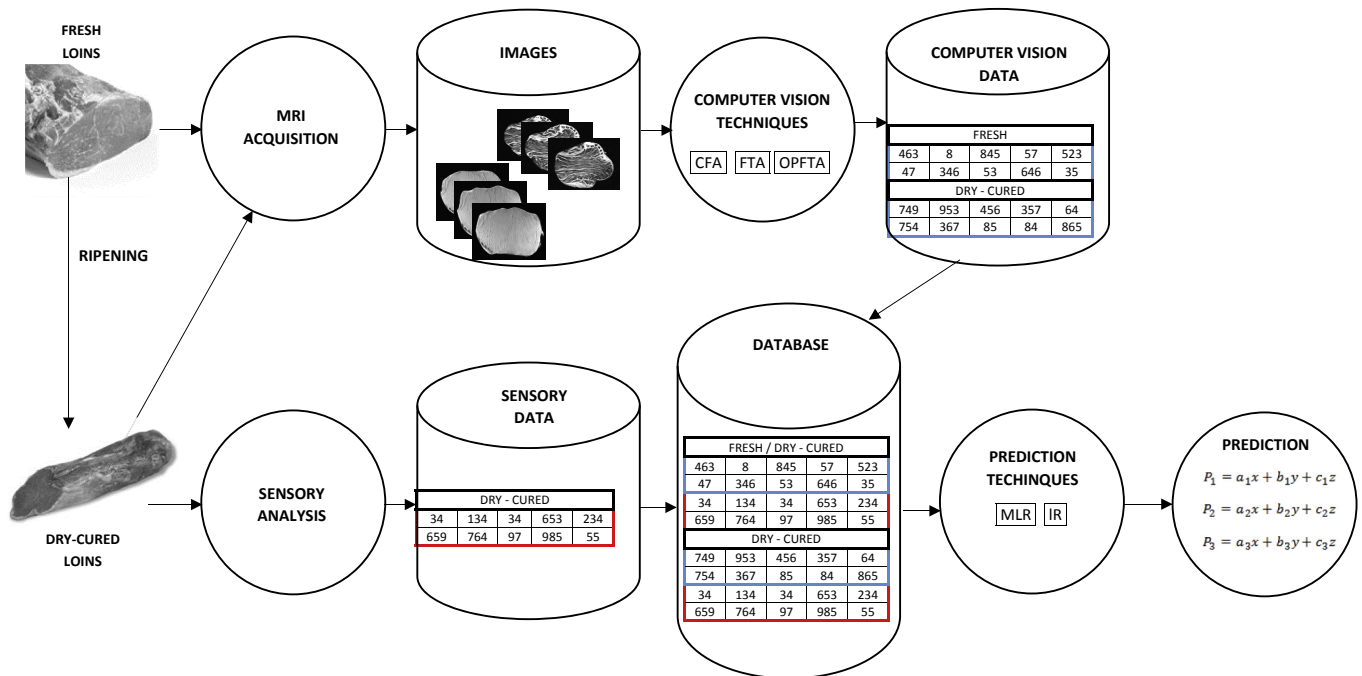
FRESH LOINS

RIPENING

DRY-CURED LOINS

MRI ACQUISITION

SENSORY ANALYSIS

IMAGES

SENSORY DATA

| DRY - CURED | | | | |
|---|---|---|---|---|
| 34 | 134 | 34 | 653 | 234 |
| 659 | 764 | 97 | 985 | 55 |

COMPUTER VISION TECHNIQUES

CFA FTA OPFTA

COMPUTER VISION DATA

| FRESH | | | | |
|---|---|---|---|---|
| 463 | 8 | 845 | 57 | 523 |
| 47 | 346 | 53 | 646 | 35 |
| DRY - CURED | | | | |
| 749 | 953 | 456 | 357 | 64 |
| 754 | 367 | 85 | 84 | 865 |

DATABASE

| FRESH / DRY - CURED | | | | |
|---|---|---|---|---|
| 463 | 8 | 845 | 57 | 523 |
| 47 | 346 | 53 | 646 | 35 |
| 34 | 134 | 34 | 653 | 234 |
| 659 | 764 | 97 | 985 | 55 |
| DRY - CURED | | | | |
| 749 | 953 | 456 | 357 | 64 |
| 754 | 367 | 85 | 84 | 865 |
| 34 | 134 | 34 | 653 | 234 |
| 659 | 764 | 97 | 985 | 55 |

PREDICTION TECHINQUES

MLR IR

PREDICTION

$P_1 = a_1x + b_1y + c_1z$

$P_2 = a_2x + b_2y + c_2z$

$P_3 = a_3x + b_3y + c_3z$